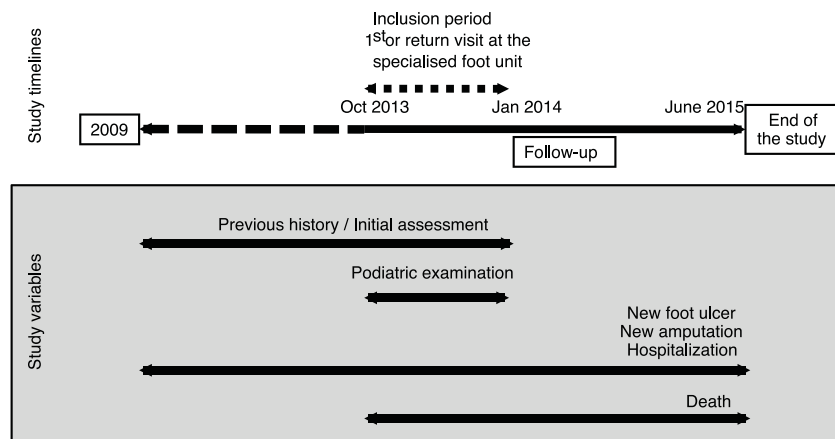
Study timelines

Inclusion period
$1^{st}$or return visit at the specialised foot unit

Oct 2013

Jan 2014

June 2015

2009

End of the study

Follow-up

Study variables

Previous history / Initial assessment

Podiatric examination

New foot ulcer
New amputation
Hospitalization

Death